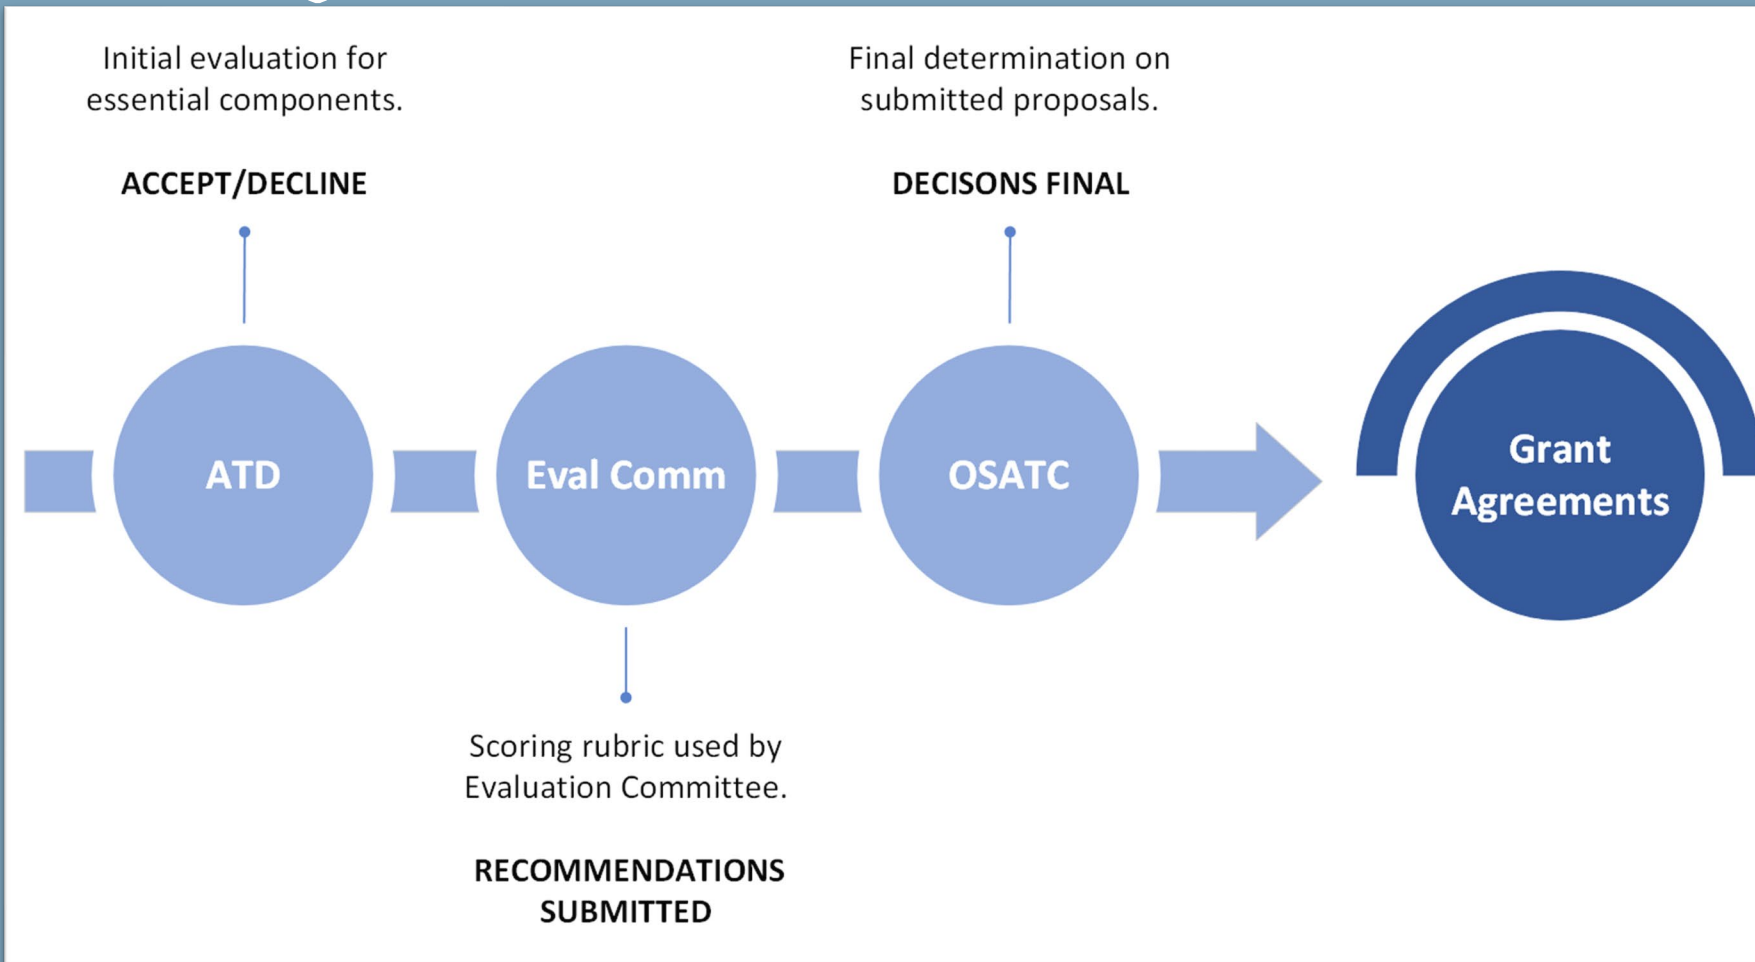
Initial evaluation for essential components.

ACCEPT/DECLINE

Final determination on submitted proposals.

DECISONS FINAL

ATD

Eval Comm

OSATC

Grant Agreements

Scoring rubric used by Evaluation Committee.

RECOMMENDATIONS SUBMITTED